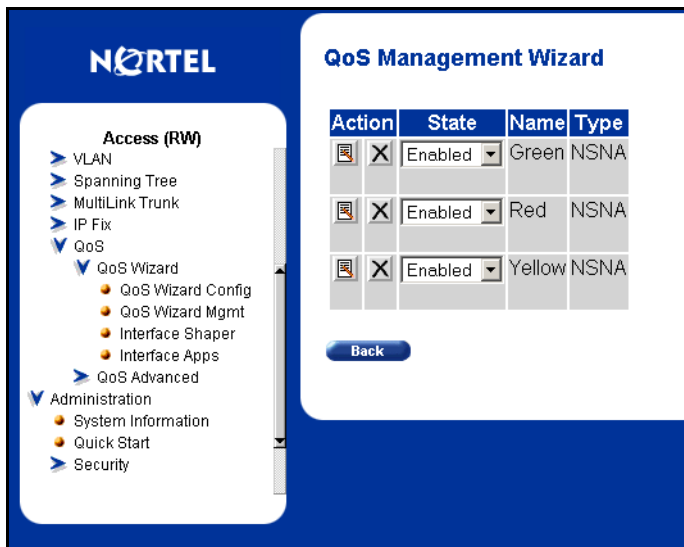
NORTEL

Access (RW)
VLAN
Spanning Tree
MultiLink Trunk
IP Fix
QoS
QoS Wizard
QoS Wizard Config
QoS Wizard Mgmt
Interface Shaper
Interface Apps
QoS Advanced
Administration
System Information
Quick Start
Security

QoS Management Wizard

| Action | | State | Name | Type |
|---|---|---|---|---|
| | X | Enabled | Green | NSNA |
| | X | Enabled | Red | NSNA |
| | X | Enabled | Yellow | NSNA |

Back